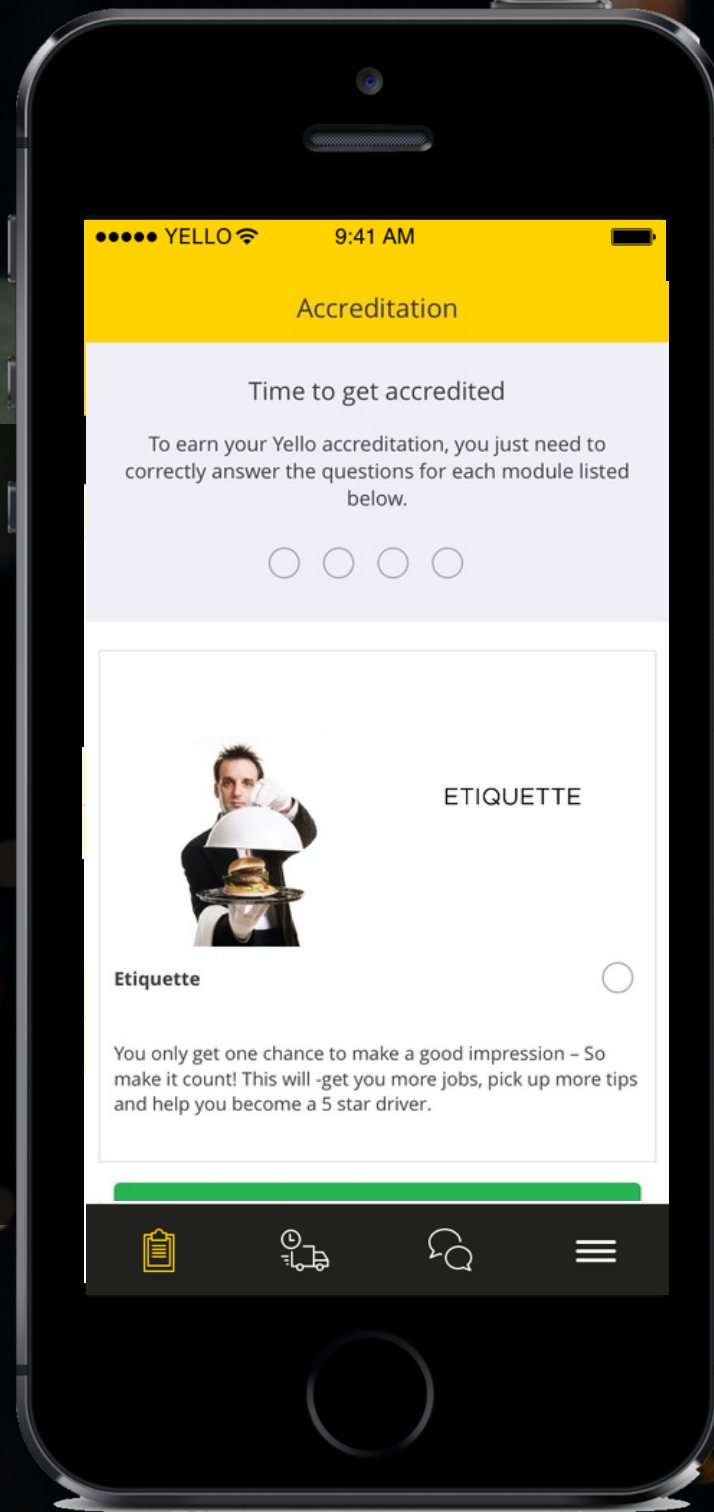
●●●●● YELLO
9:41 AM

Accreditation

Time to get accredited

To earn your Yello accreditation, you just need to correctly answer the questions for each module listed below.

ETIQUETTE

Etiquette

You only get one chance to make a good impression – So make it count! This will -get you more jobs, pick up more tips and help you become a 5 star driver.